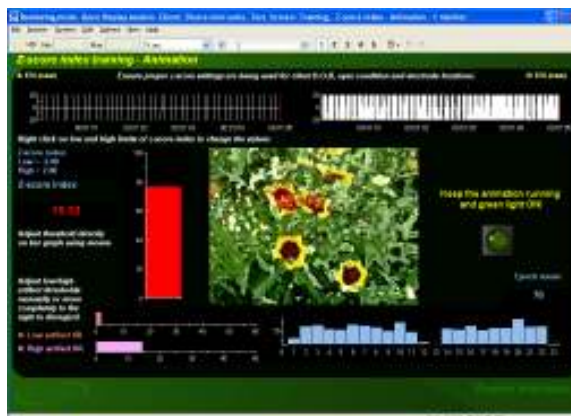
Z-score index training - Animation

Ensure proper z-score settings are being used for client EO/EC, open condition and electrode locations

Right click on low and high limits of z-score index to change the values

Z-score index

Keep the animation running and green light ON

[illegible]